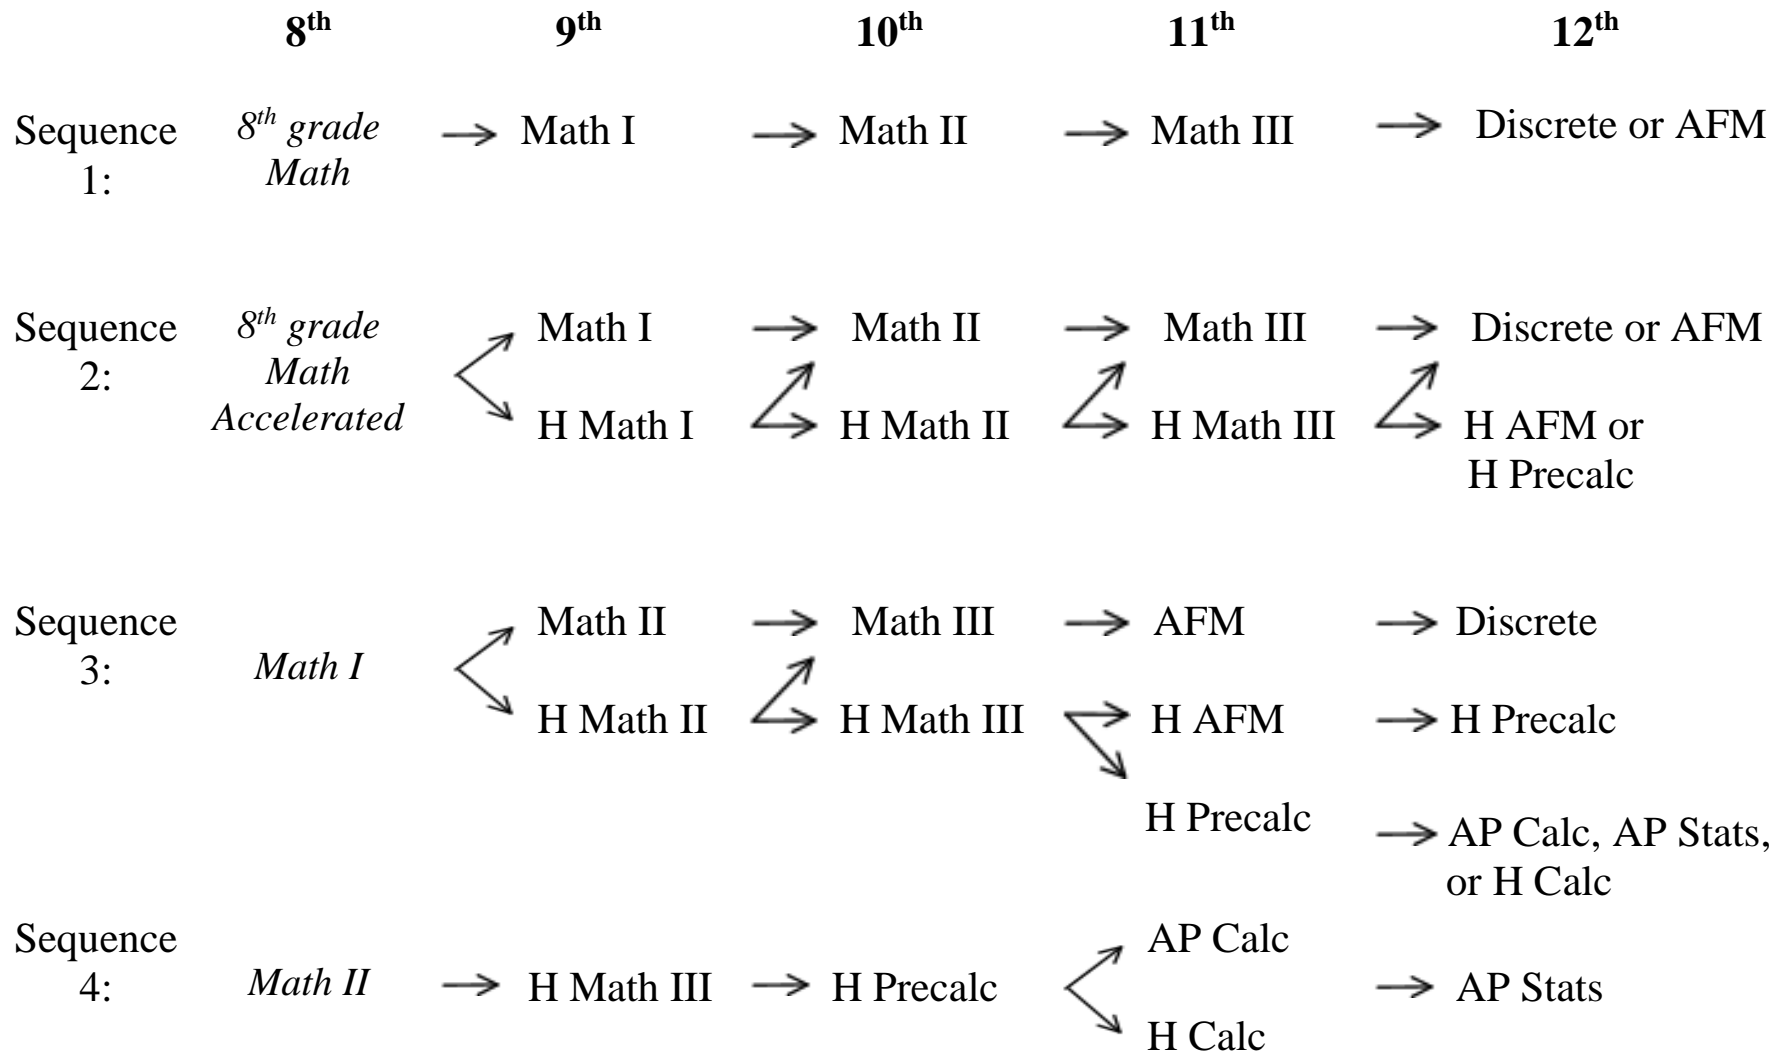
**8$^{th}$** **9$^{th}$** **10$^{th}$** **11$^{th}$** **12$^{th}$**

Sequence 1: *8$^{th}$ grade Math* → Math I → Math II → Math III → Discrete or AFM

Sequence 2: *8$^{th}$ grade Math Accelerated*
Math I → Math II → Math III → Discrete or AFM
H Math I → H Math II → H Math III → H AFM or H Precalc

Sequence 3: *Math I*
Math II → Math III → AFM → Discrete
H Math II → H Math III → H AFM → H Precalc
H Precalc → AP Calc, AP Stats, or H Calc

Sequence 4: *Math II* → H Math III → H Precalc
AP Calc
H Calc
→ AP Stats